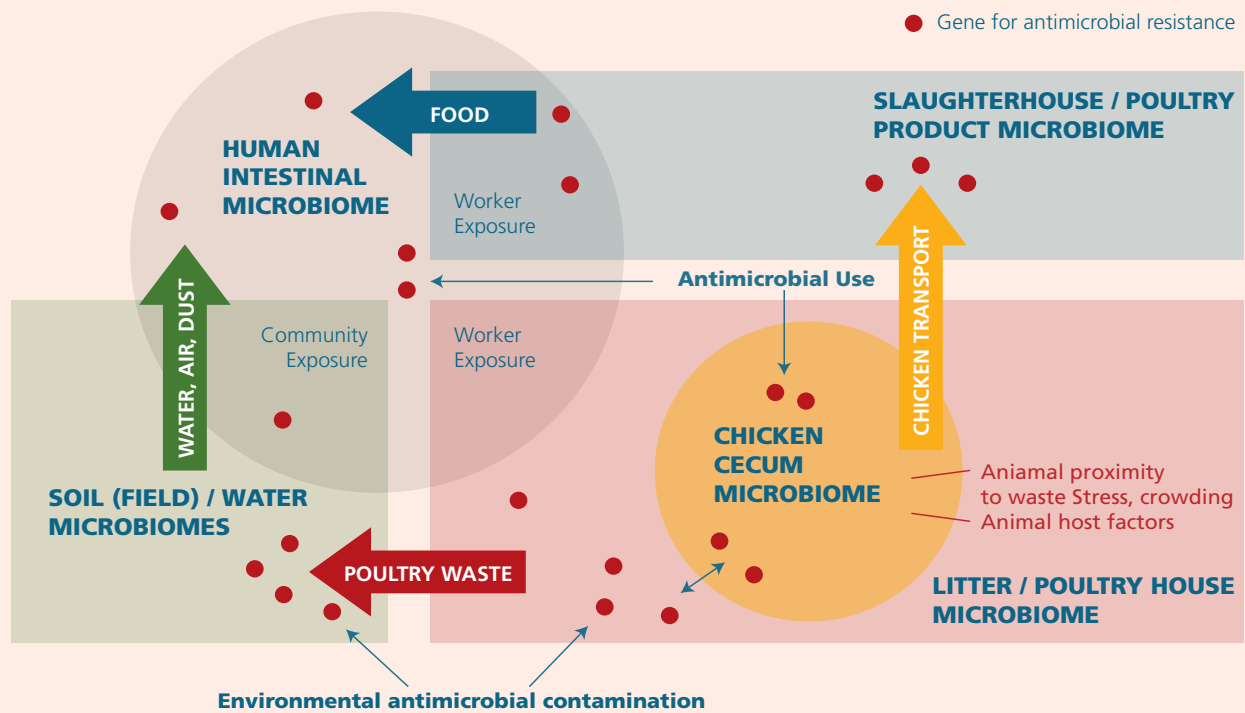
Gene for antimicrobial resistance

FOOD

HUMAN INTESTINAL MICROBIOME

SLAUGHTERHOUSE / POULTRY PRODUCT MICROBIOME

Worker Exposure

Antimicrobial Use

WATER, AIR, DUST

Community Exposure

Worker Exposure

CHICKEN TRANSPORT

CHICKEN CECUM MICROBIOME

Aniamal proximity to waste Stress, crowding
Animal host factors

SOIL (FIELD) / WATER MICROBIOMES

POULTRY WASTE

LITTER / POULTRY HOUSE MICROBIOME

Environmental antimicrobial contamination